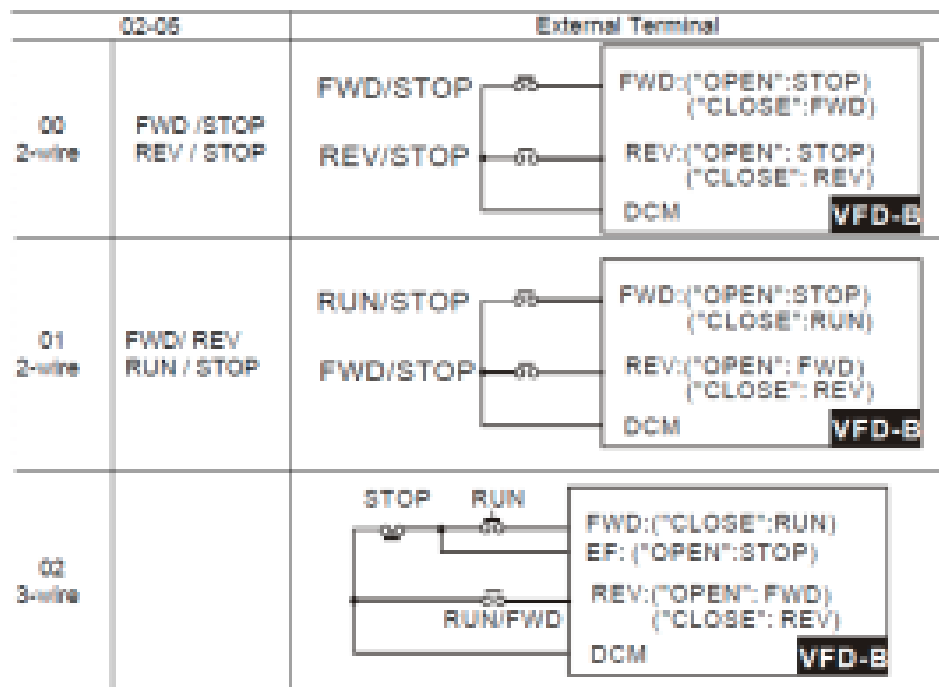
| 02-05 | | External Terminal |
|---|---|---|
| 00 2-wire | FWD /STOP REV / STOP | FWD/STOP REV/STOP FWD:("OPEN":STOP) ("CLOSE":FWD) REV:("OPEN": STOP) ("CLOSE": REV) DCM VFD-B |
| 01 2-wire | FWD/ REV RUN / STOP | RUN/STOP FWD/STOP FWD:("OPEN":STOP) ("CLOSE":RUN) REV:("OPEN": FWD) ("CLOSE": REV) DCM VFD-B |
| 02 3-wire | | STOP RUN RUN/FWD FWD:("CLOSE":RUN) EF: ("OPEN":STOP) REV:("OPEN": FWD) ("CLOSE": REV) DCM VFD-B |